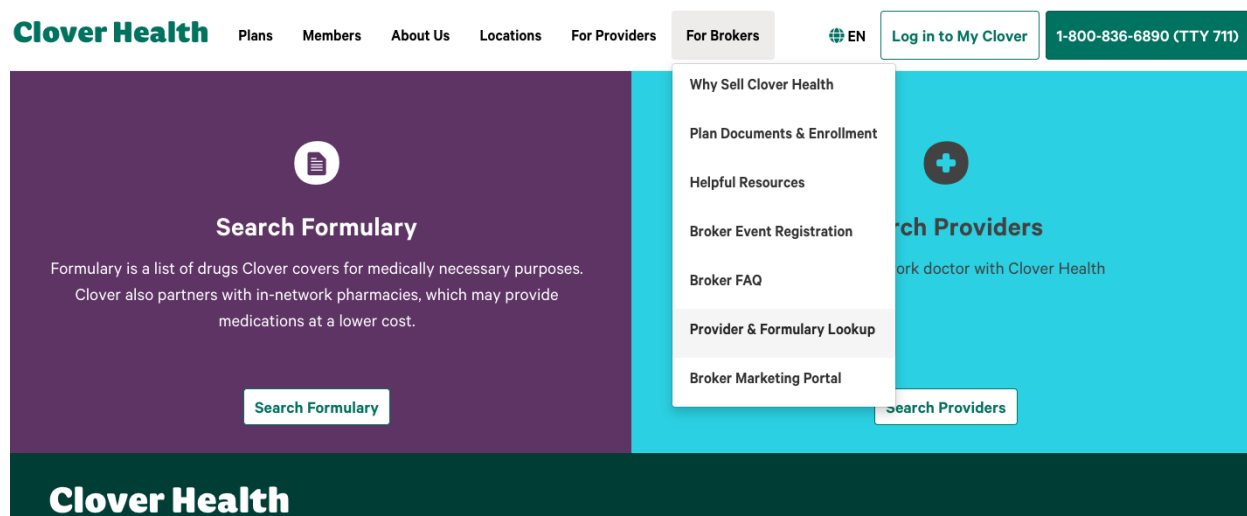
Clover Health Plans Members About Us Locations For Providers For Brokers EN Log in to My Clover 1-800-836-6890 (TTY 711)

Why Sell Clover Health
Plan Documents & Enrollment
Helpful Resources
Broker Event Registration
Broker FAQ
Provider & Formulary Lookup
Broker Marketing Portal

Search Formulary

Formulary is a list of drugs Clover covers for medically necessary purposes. Clover also partners with in-network pharmacies, which may provide medications at a lower cost.

Search Formulary

rch Providers

ork doctor with Clover Health

Search Providers

Clover Health